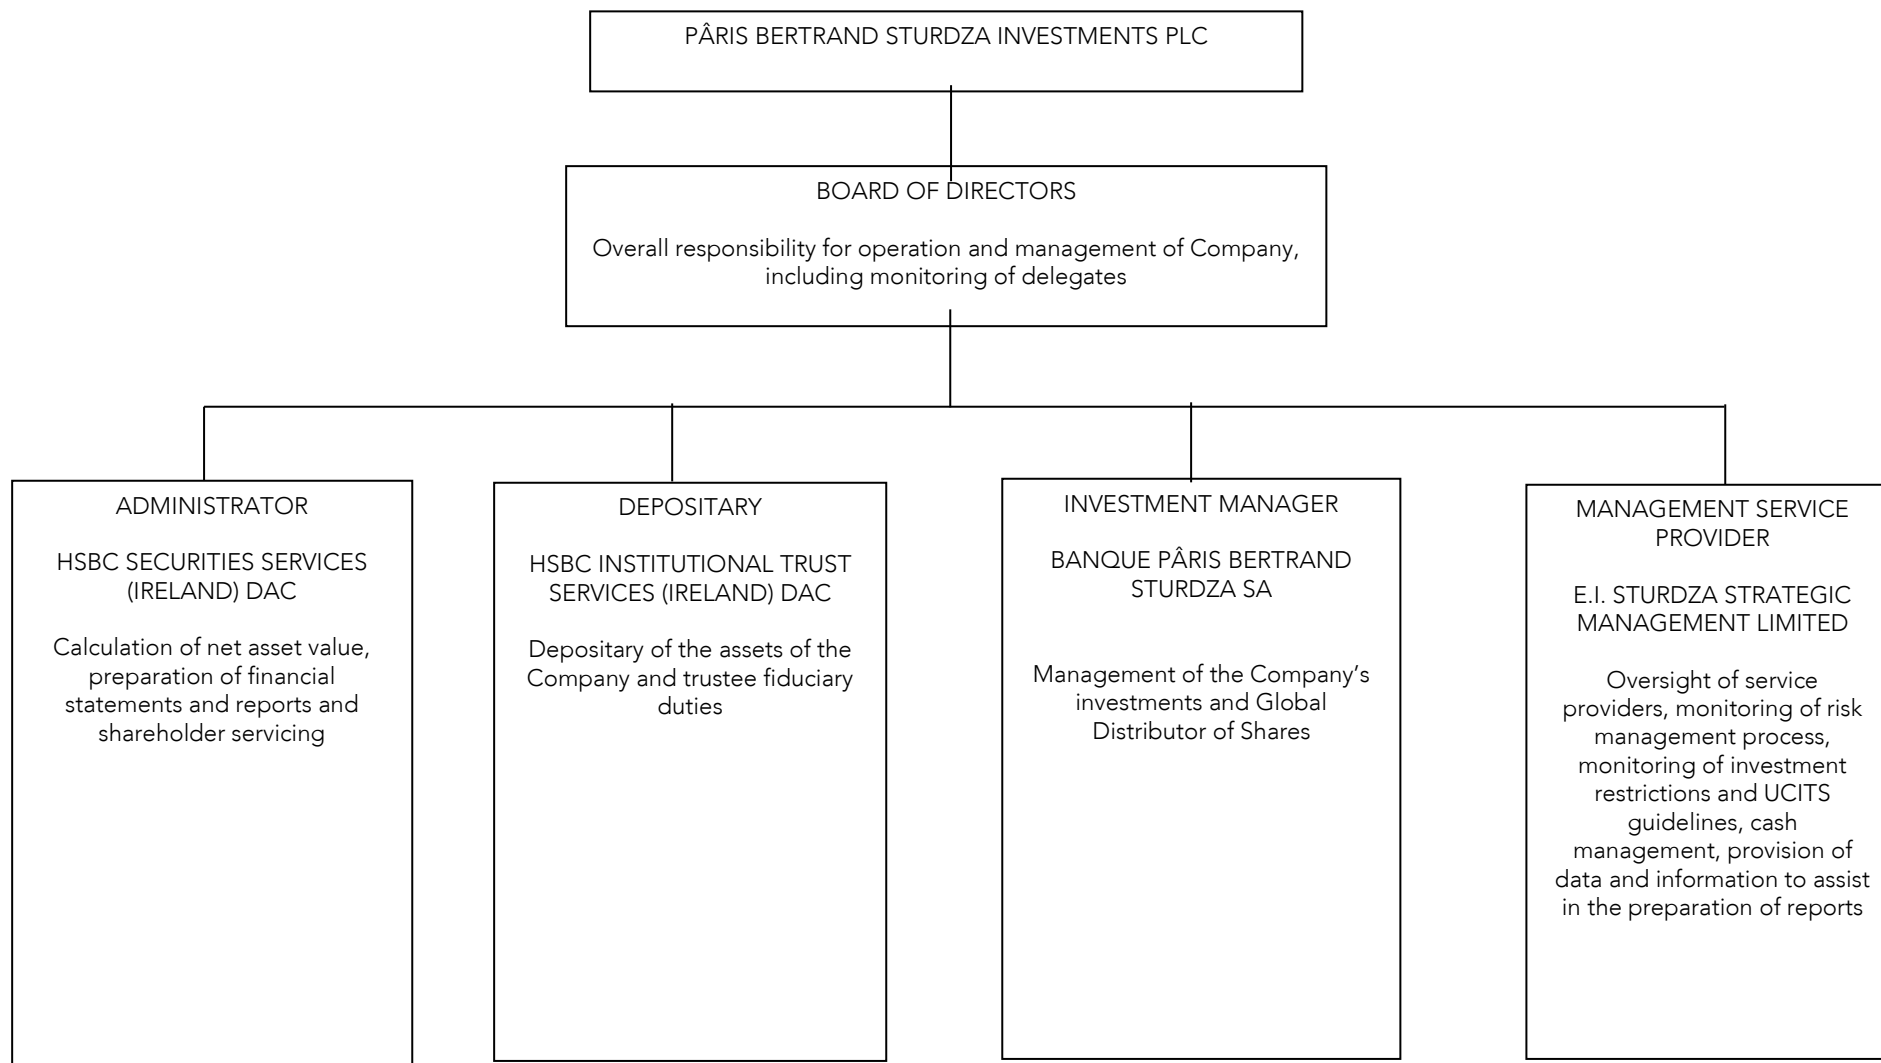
PÂRIS BERTRAND STURDZA INVESTMENTS PLC

BOARD OF DIRECTORS

Overall responsibility for operation and management of Company, including monitoring of delegates

ADMINISTRATOR

HSBC SECURITIES SERVICES (IRELAND) DAC

Calculation of net asset value, preparation of financial statements and reports and shareholder servicing

DEPOSITARY

HSBC INSTITUTIONAL TRUST SERVICES (IRELAND) DAC

Depositary of the assets of the Company and trustee fiduciary duties

INVESTMENT MANAGER

BANQUE PÂRIS BERTRAND STURDZA SA

Management of the Company's investments and Global Distributor of Shares

MANAGEMENT SERVICE PROVIDER

E.I. STURDZA STRATEGIC MANAGEMENT LIMITED

Oversight of service providers, monitoring of risk management process, monitoring of investment restrictions and UCITS guidelines, cash management, provision of data and information to assist in the preparation of reports